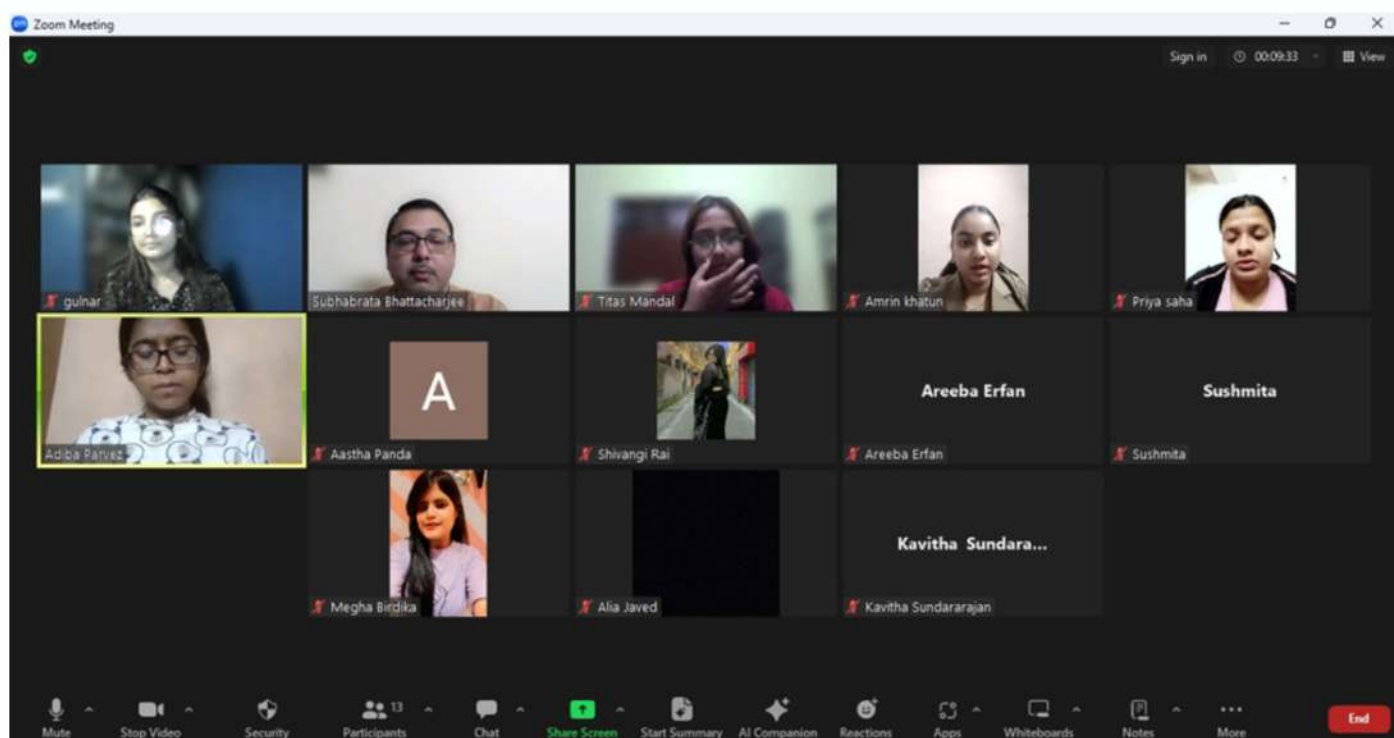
Zoom Meeting

Sign in 00:09:33 View

gulnar

Subhabrata Bhattacharjee

Titas Mandal

Amrin khatun

Priya saha

Adiba Parvez

A

Aastha Panda

Shivangi Rai

Areeba Erfan

Areeba Erfan

Sushmita

Sushmita

Megha Birdika

Alia Javed

Kavitha Sundara...

Kavitha Sundararajan

Mute Stop Video Security 13 Participants Chat Share Screen Start Summary AI Companion Reactions Apps Whiteboards Notes More End